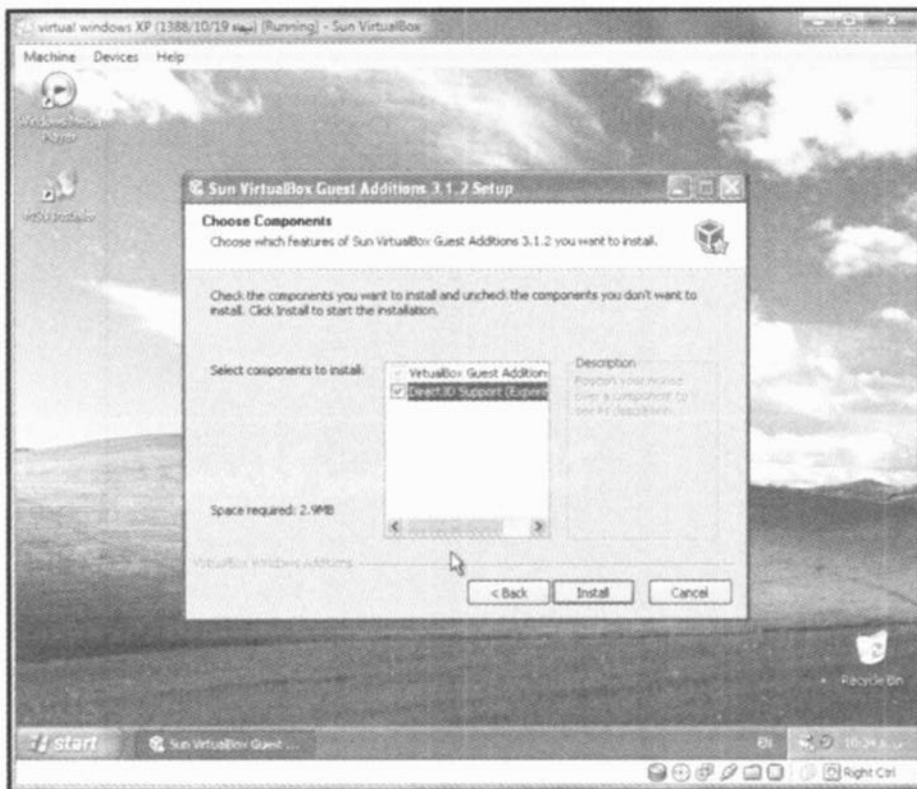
virtual windows XP (1388/10/19 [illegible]) [Running] - Sun VirtualBox

Machine Devices Help

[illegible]

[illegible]

Sun VirtualBox Guest Additions 3.1.2 Setup

Choose Components

Choose which features of Sun VirtualBox Guest Additions 3.1.2 you want to install.

Check the components you want to install and uncheck the components you don't want to install. Click Install to start the installation.

Select components to install:

VirtualBox Guest Addition

Direct3D Support (Experi

Description

Position your mouse over a component to see its description.

Space required: 2.9MB

VirtualBox Windows Additions

< Back

Install

Cancel

Recycle Bin

start

Sun VirtualBox Guest ...

EN

10:24 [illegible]

Right Ctrl